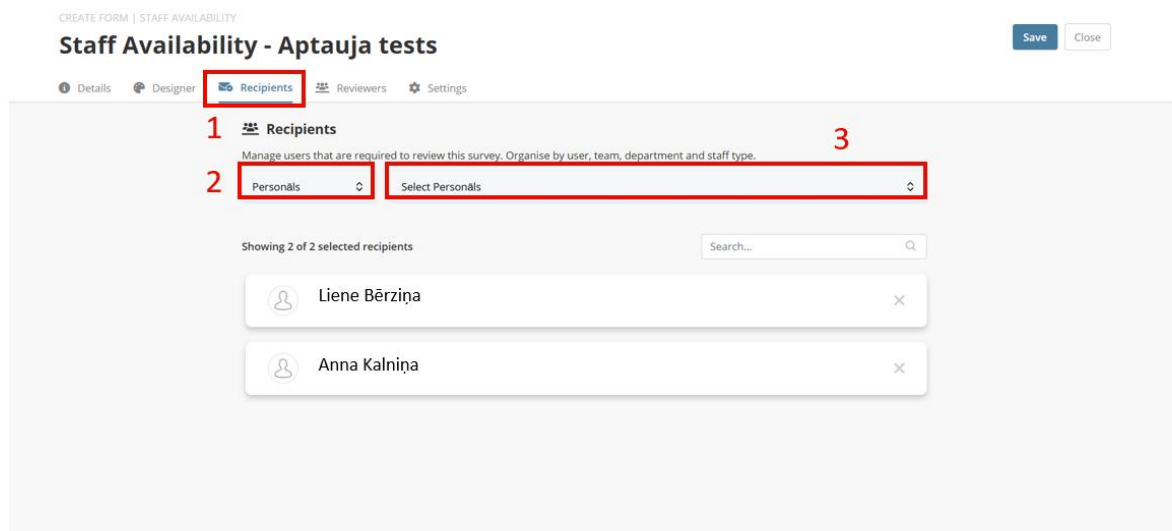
CREATE FORM | STAFF AVAILABILITY

Staff Availability - Aptauja tests

Save Close

Details Designer Recipients Reviewers Settings

1

Recipients

3

Manage users that are required to review this survey. Organise by user, team, department and staff type.

2

Personāls

Select Personāls

Showing 2 of 2 selected recipients

Search...

Liene Bērziņa

Anna Kalniņa